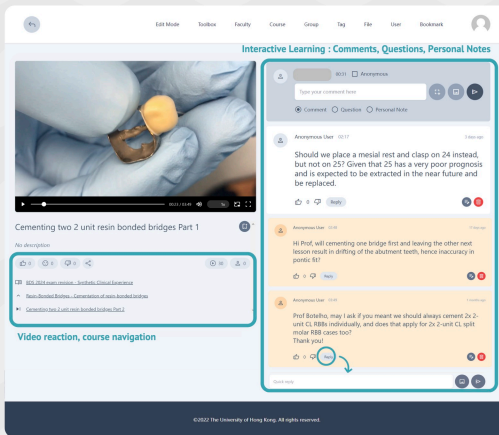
Edit Mode Toolbox Faculty Course Group Tag File User Bookmark

Interactive Learning : Comments, Questions, Personal Notes

00:23 / 03:49 1x

Cementing two 2 unit resin bonded bridges Part 1

No description

0 0 0 16 0

BDS 3024 exam revision - Synthetic Clinical Experience

Resin-Bonded Bridges - Cementation of resin-bonded bridges

Cementing two 2 unit resin bonded bridges Part 1

Video reaction, course navigation

00:31 Anonymous

Type your comment here

Comment Question Personal Note

Anonymous User 00:17 3 days ago

Should we place a mesial rest and clasp on 24 instead, but not on 25? Given that 25 has a very poor prognosis and is expected to be extracted in the near future and be replaced.

0 0 Reply

Anonymous User 00:48 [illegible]

Hi Prof, will cementing one bridge first and leaving the other next lesson result in drifting of the abutment teeth, hence inaccuracy in pontic fit?

0 0 Reply

Anonymous User 00:48 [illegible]

Prof Botelho, may I ask if you meant we should always cement 2x 2-unit CL RBBs individually, and does that apply for 2x 2-unit CL split molar RBB cases too?
Thank you!

0 0 Reply

Send reply

©2022 The University of Hong Kong. All rights reserved.